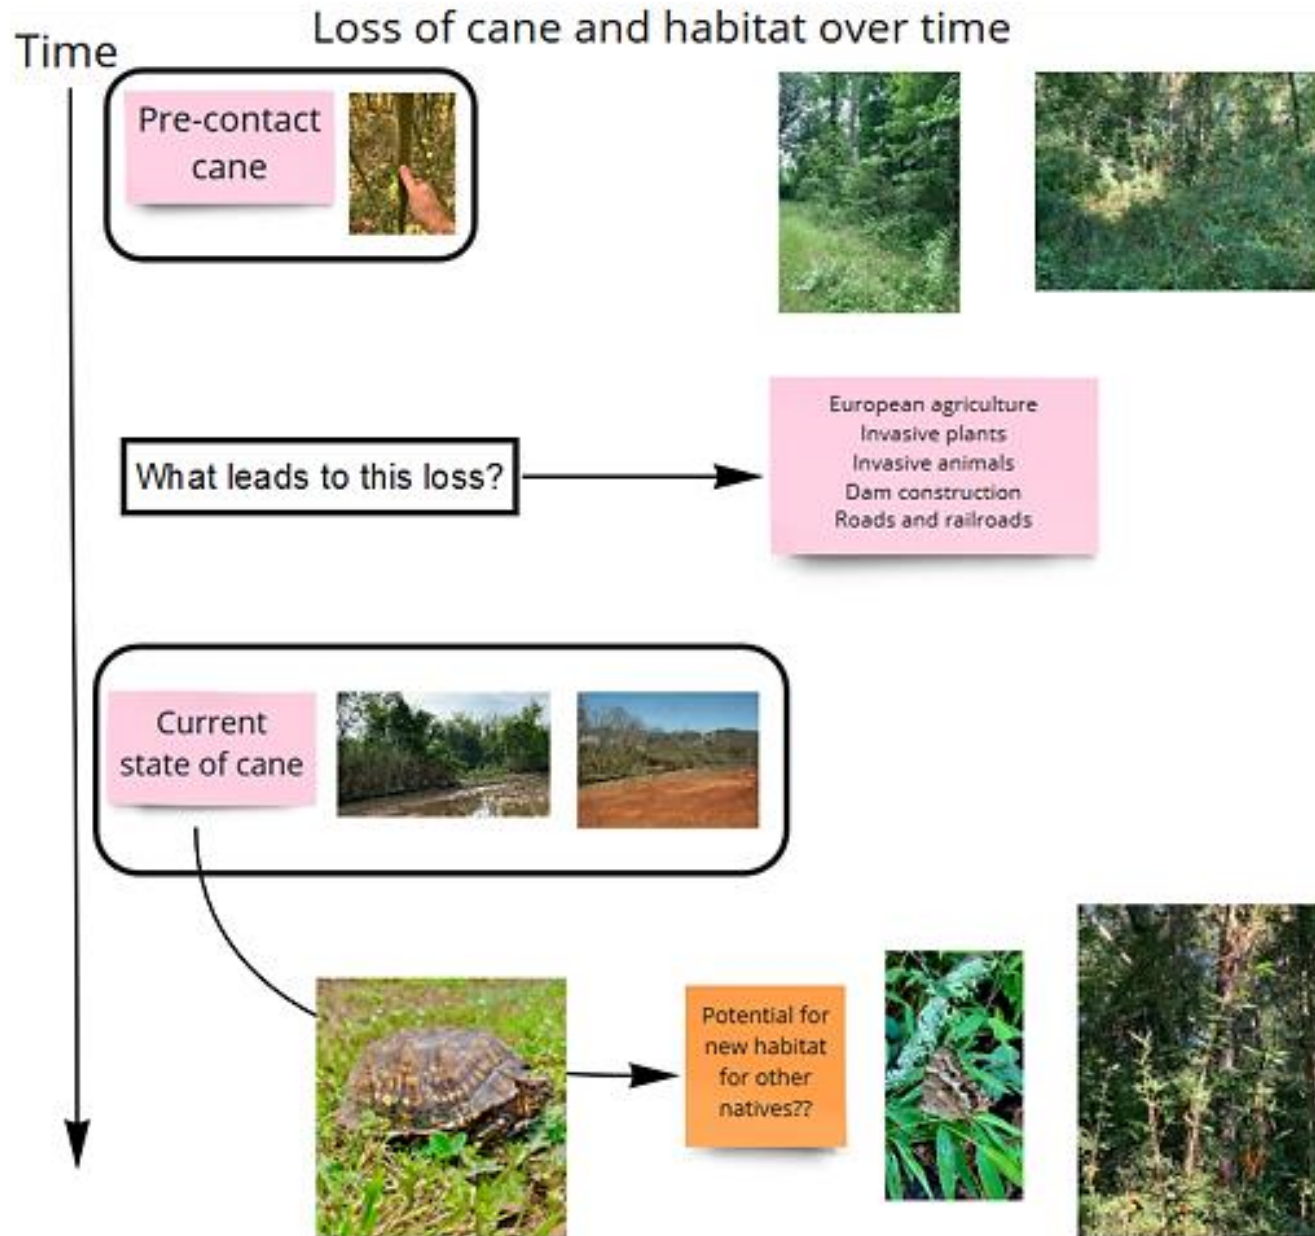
Loss of cane and habitat over time

Time

Pre-contact cane

What leads to this loss?

European agriculture
Invasive plants
Invasive animals
Dam construction
Roads and railroads

Current state of cane

Potential for new habitat for other natives??